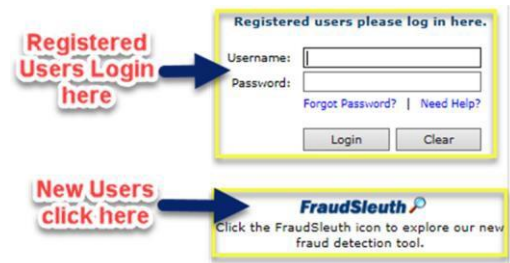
Registered Users Login here

Registered users please log in here.

Username:

Password:

Forgot Password? | Need Help?

Login

Clear

New Users click here

FraudSleuth

Click the FraudSleuth icon to explore our new fraud detection tool.